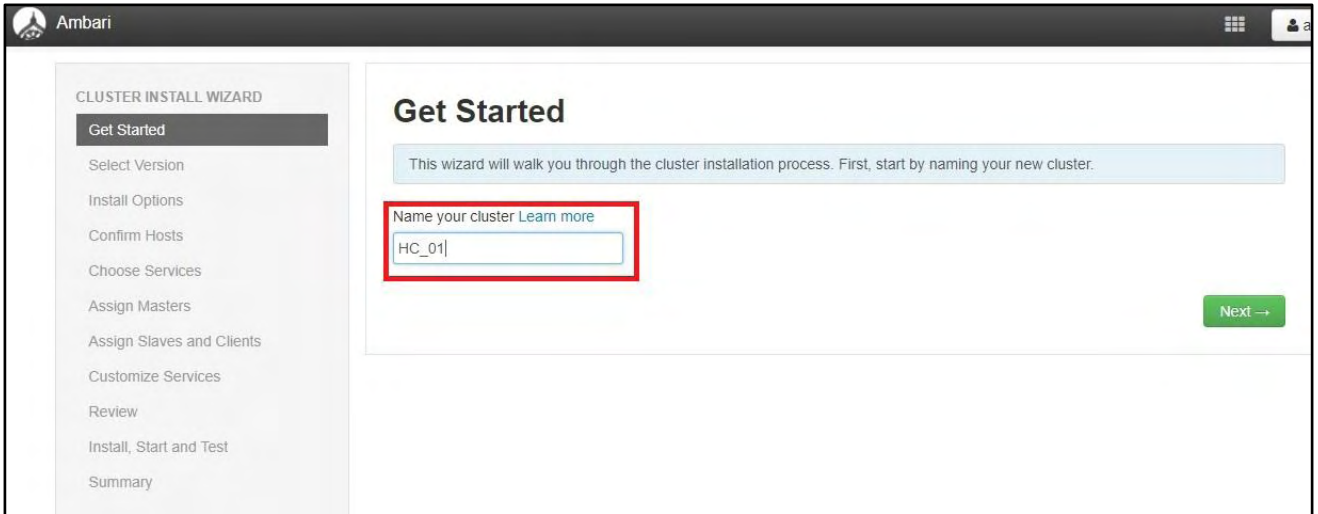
Ambari

a

CLUSTER INSTALL WIZARD

Get Started

Select Version

Install Options

Confirm Hosts

Choose Services

Assign Masters

Assign Slaves and Clients

Customize Services

Review

Install, Start and Test

Summary

Get Started

This wizard will walk you through the cluster installation process. First, start by naming your new cluster.

Name your cluster Learn more

HC_01

Next →